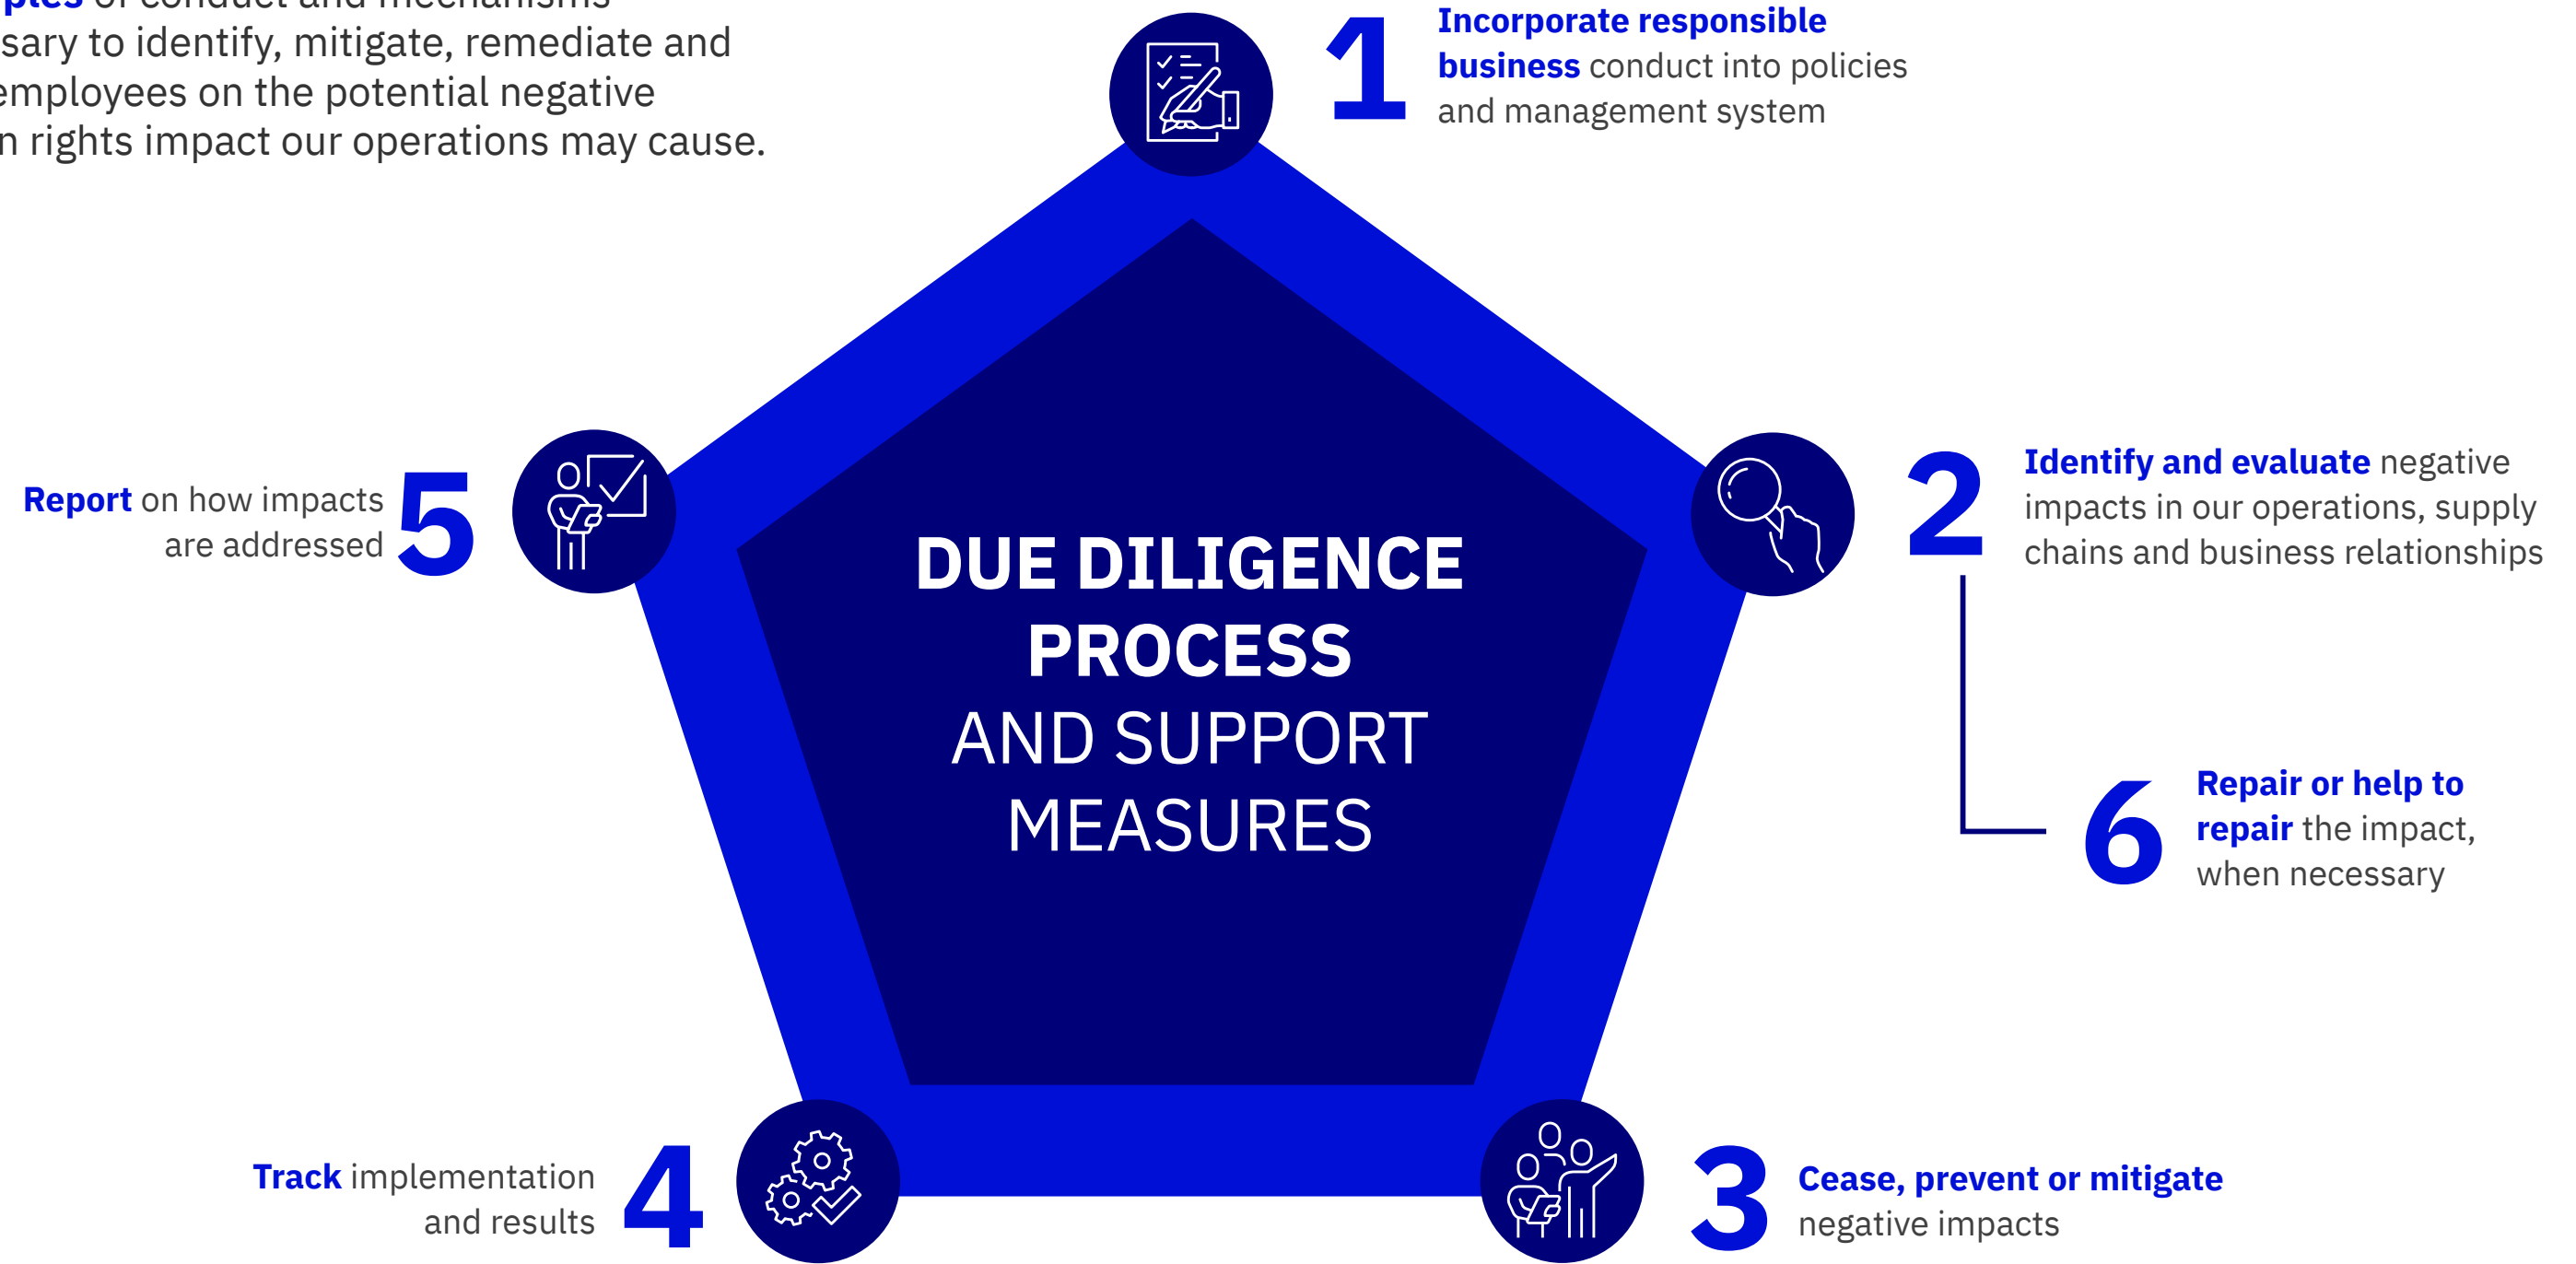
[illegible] of conduct and mechanisms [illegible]sary to identify, mitigate, remediate and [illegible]employees on the potential negative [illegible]n rights impact our operations may cause.

1 Incorporate responsible business conduct into policies and management system

2 Identify and evaluate negative impacts in our operations, supply chains and business relationships

6 Repair or help to repair the impact, when necessary

3 Cease, prevent or mitigate negative impacts

4 Track implementation and results

5 Report on how impacts are addressed

DUE DILIGENCE PROCESS AND SUPPORT MEASURES